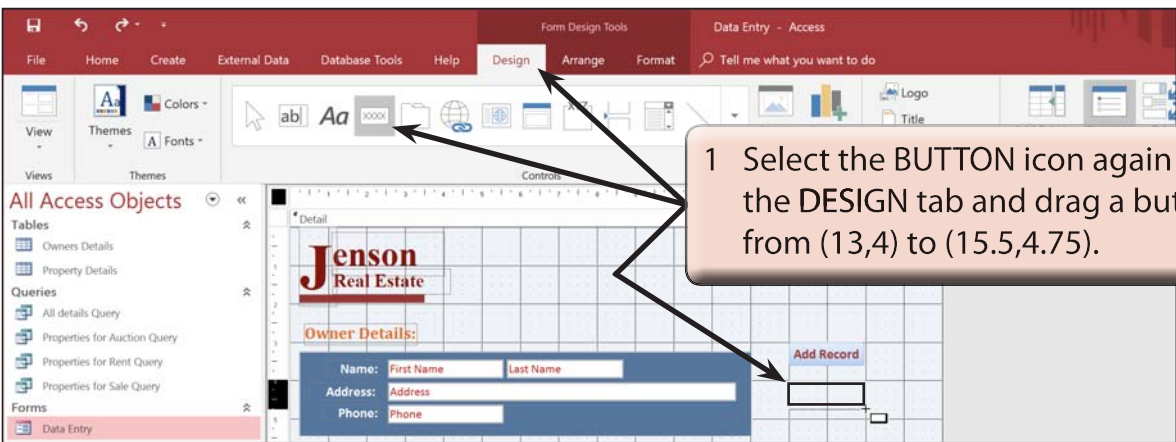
Form Design Tools

Data Entry - Access

File Home Create External Data Database Tools Help Design Arrange Format Tell me what you want to do

View

Views

Themes

Colors

A Fonts

Themes

ab

Aa

XXXX

Controls

Logo

Title

1 Select the BUTTON icon again the DESIGN tab and drag a but from (13,4) to (15.5,4.75).

All Access Objects

Tables

Owners Details

Property Details

Queries

All details Query

Properties for Auction Query

Properties for Rent Query

Properties for Sale Query

Forms

Data Entry

Detail

Jenson

Real Estate

Owner Details:

Name: First Name Last Name

Address: Address

Phone: Phone

Add Record